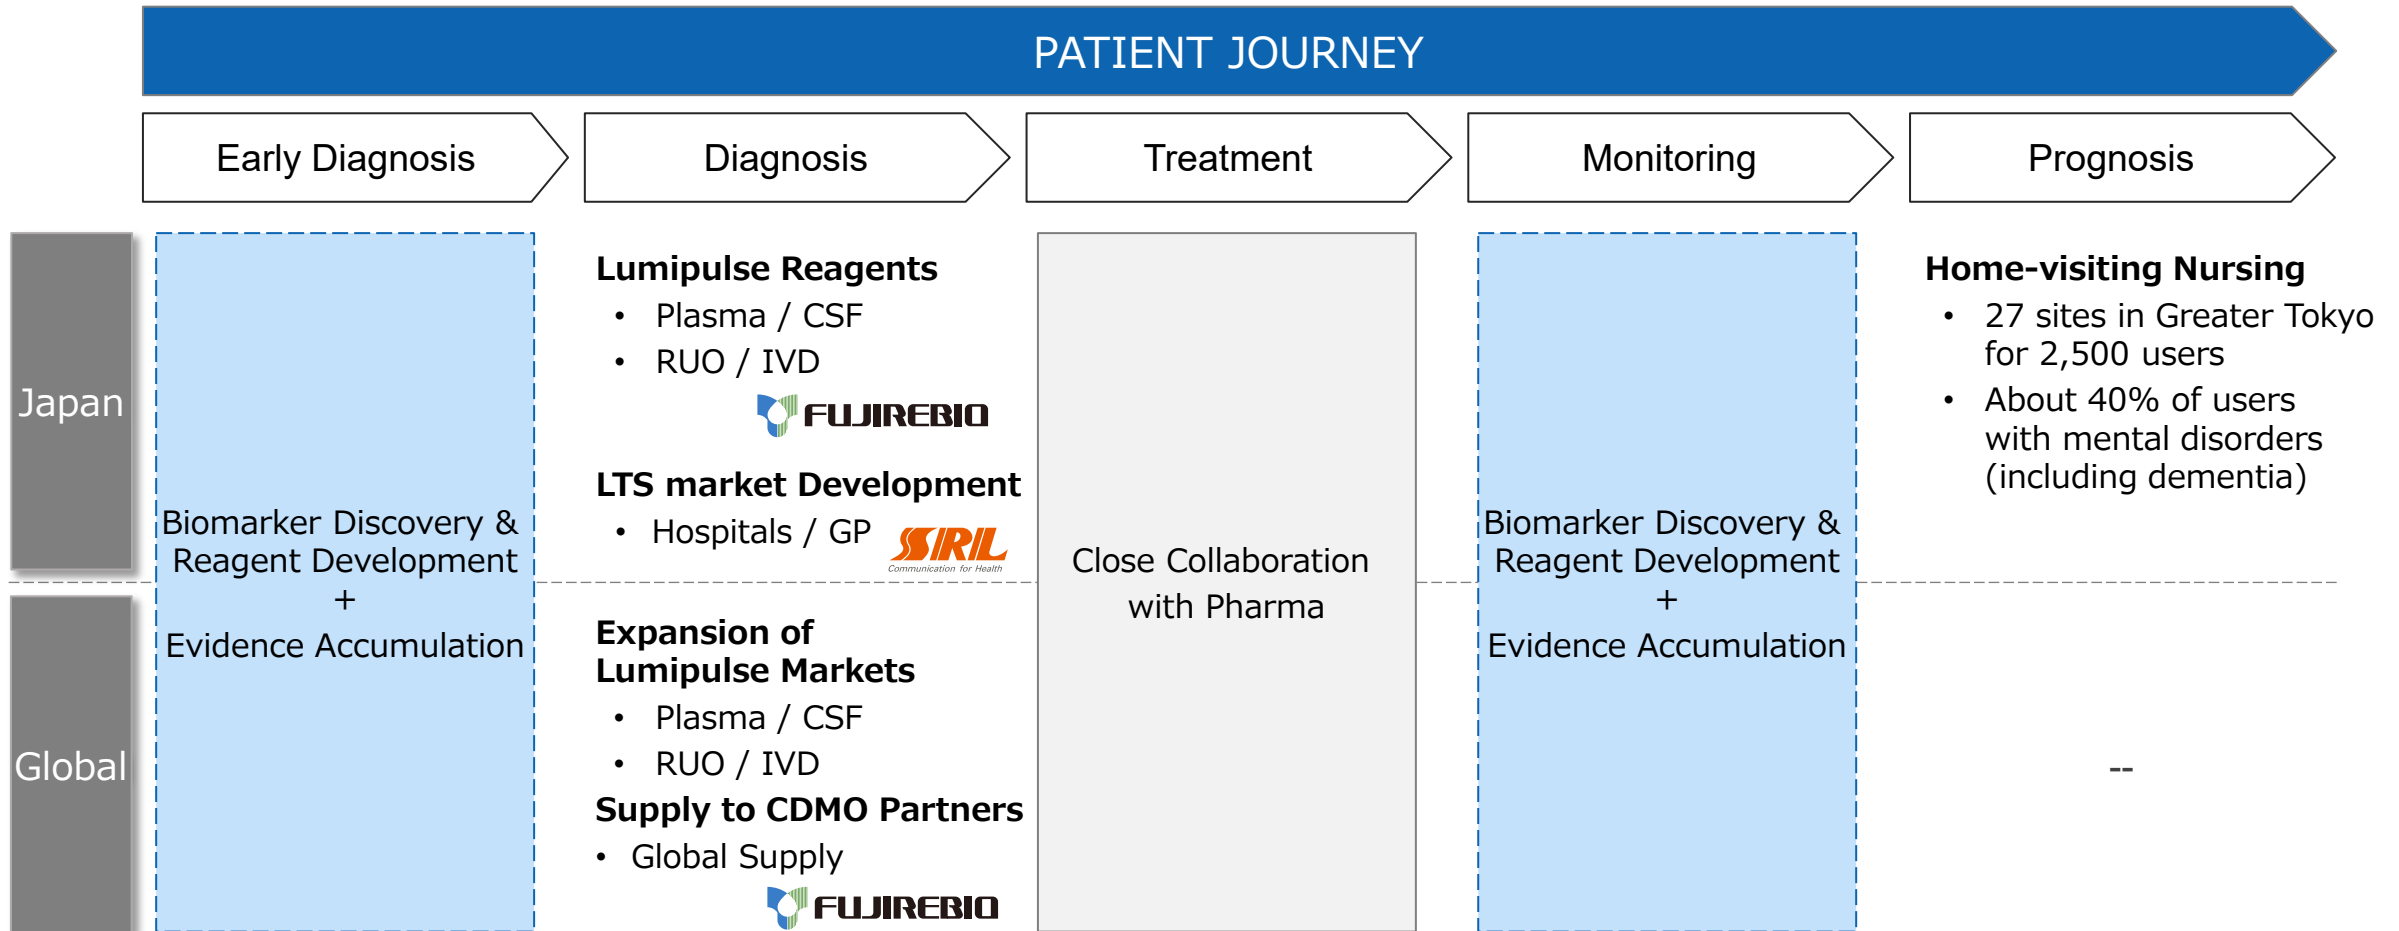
PATIENT JOURNEY

Early Diagnosis

Diagnosis

Treatment

Monitoring

Prognosis

Japan

Global

Biomarker Discovery & Reagent Development
+
Evidence Accumulation

**Lumipulse Reagents**
• Plasma / CSF
• RUO / IVD

FUJIREBIO

**LTS market Development**
• Hospitals / GP

SRL
Communication for Health

**Expansion of Lumipulse Markets**
• Plasma / CSF
• RUO / IVD

**Supply to CDMO Partners**
• Global Supply

FUJIREBIO

Close Collaboration with Pharma

Biomarker Discovery & Reagent Development
+
Evidence Accumulation

**Home-visiting Nursing**
• 27 sites in Greater Tokyo for 2,500 users
• About 40% of users with mental disorders (including dementia)

--